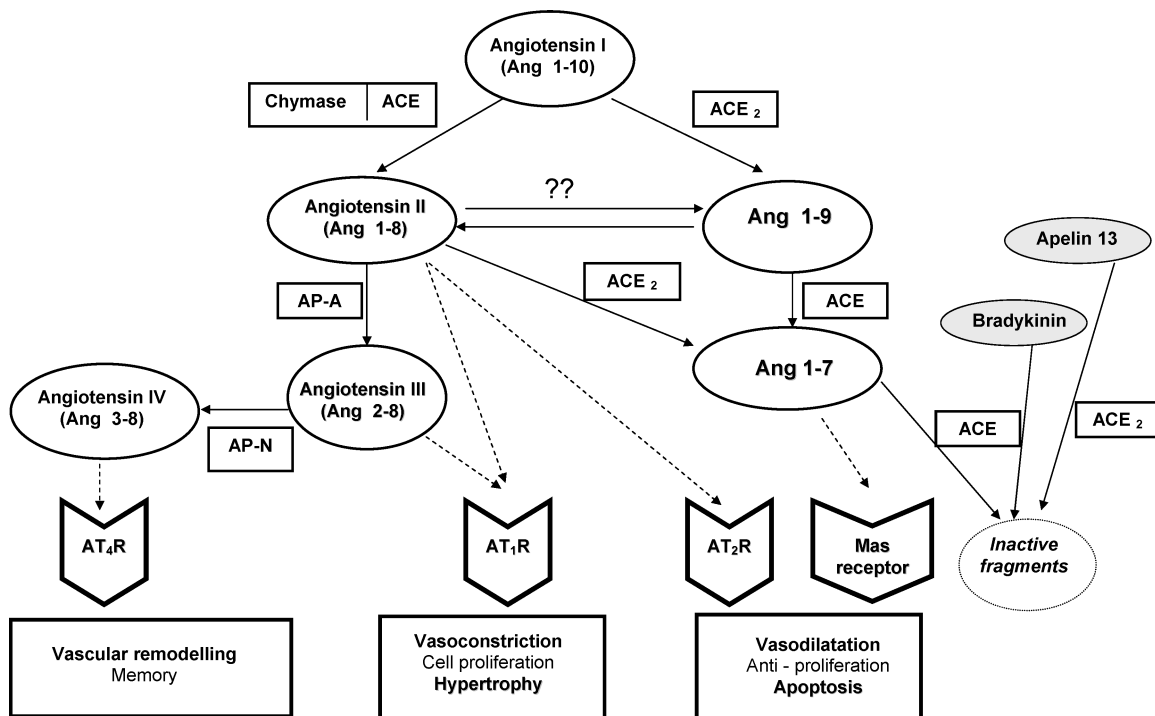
Angiotensin I (Ang 1-10)

Chymase | ACE

ACE $_2$

Angiotensin II (Ang 1-8)

??

Ang 1-9

Apelin 13

ACE $_2$

AP-A

ACE

Bradykinin

Angiotensin III (Ang 2-8)

Ang 1-7

Angiotensin IV (Ang 3-8)

AP-N

ACE

ACE $_2$

AT$_4$R

AT$_1$R

AT$_2$R

Mas receptor

Inactive fragments

Vascular remodelling
Memory

Vasoconstriction
Cell proliferation
Hypertrophy

Vasodilatation
Anti - proliferation
Apoptosis